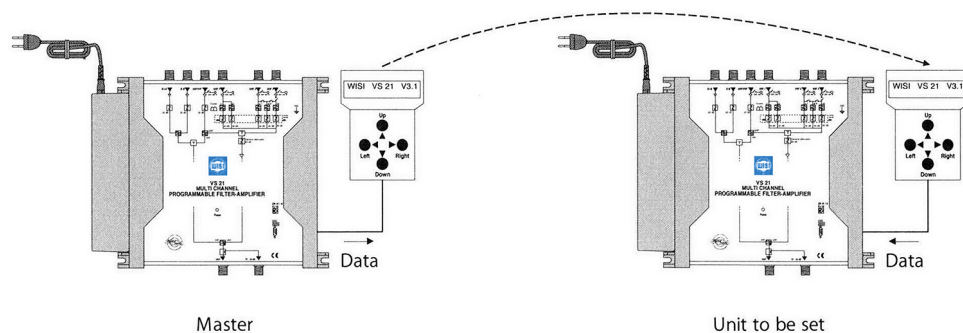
WISI VS 21 V3.1

Up

Left

Right

Down

VS 21
MULTI CHANNEL
PROGRAMMABLE FILTER-AMPLIFIER

Data

Master

WISI VS 21 V3.1

Up

Left

Right

Down

VS 21
MULTI CHANNEL
PROGRAMMABLE FILTER-AMPLIFIER

Data

Unit to be set